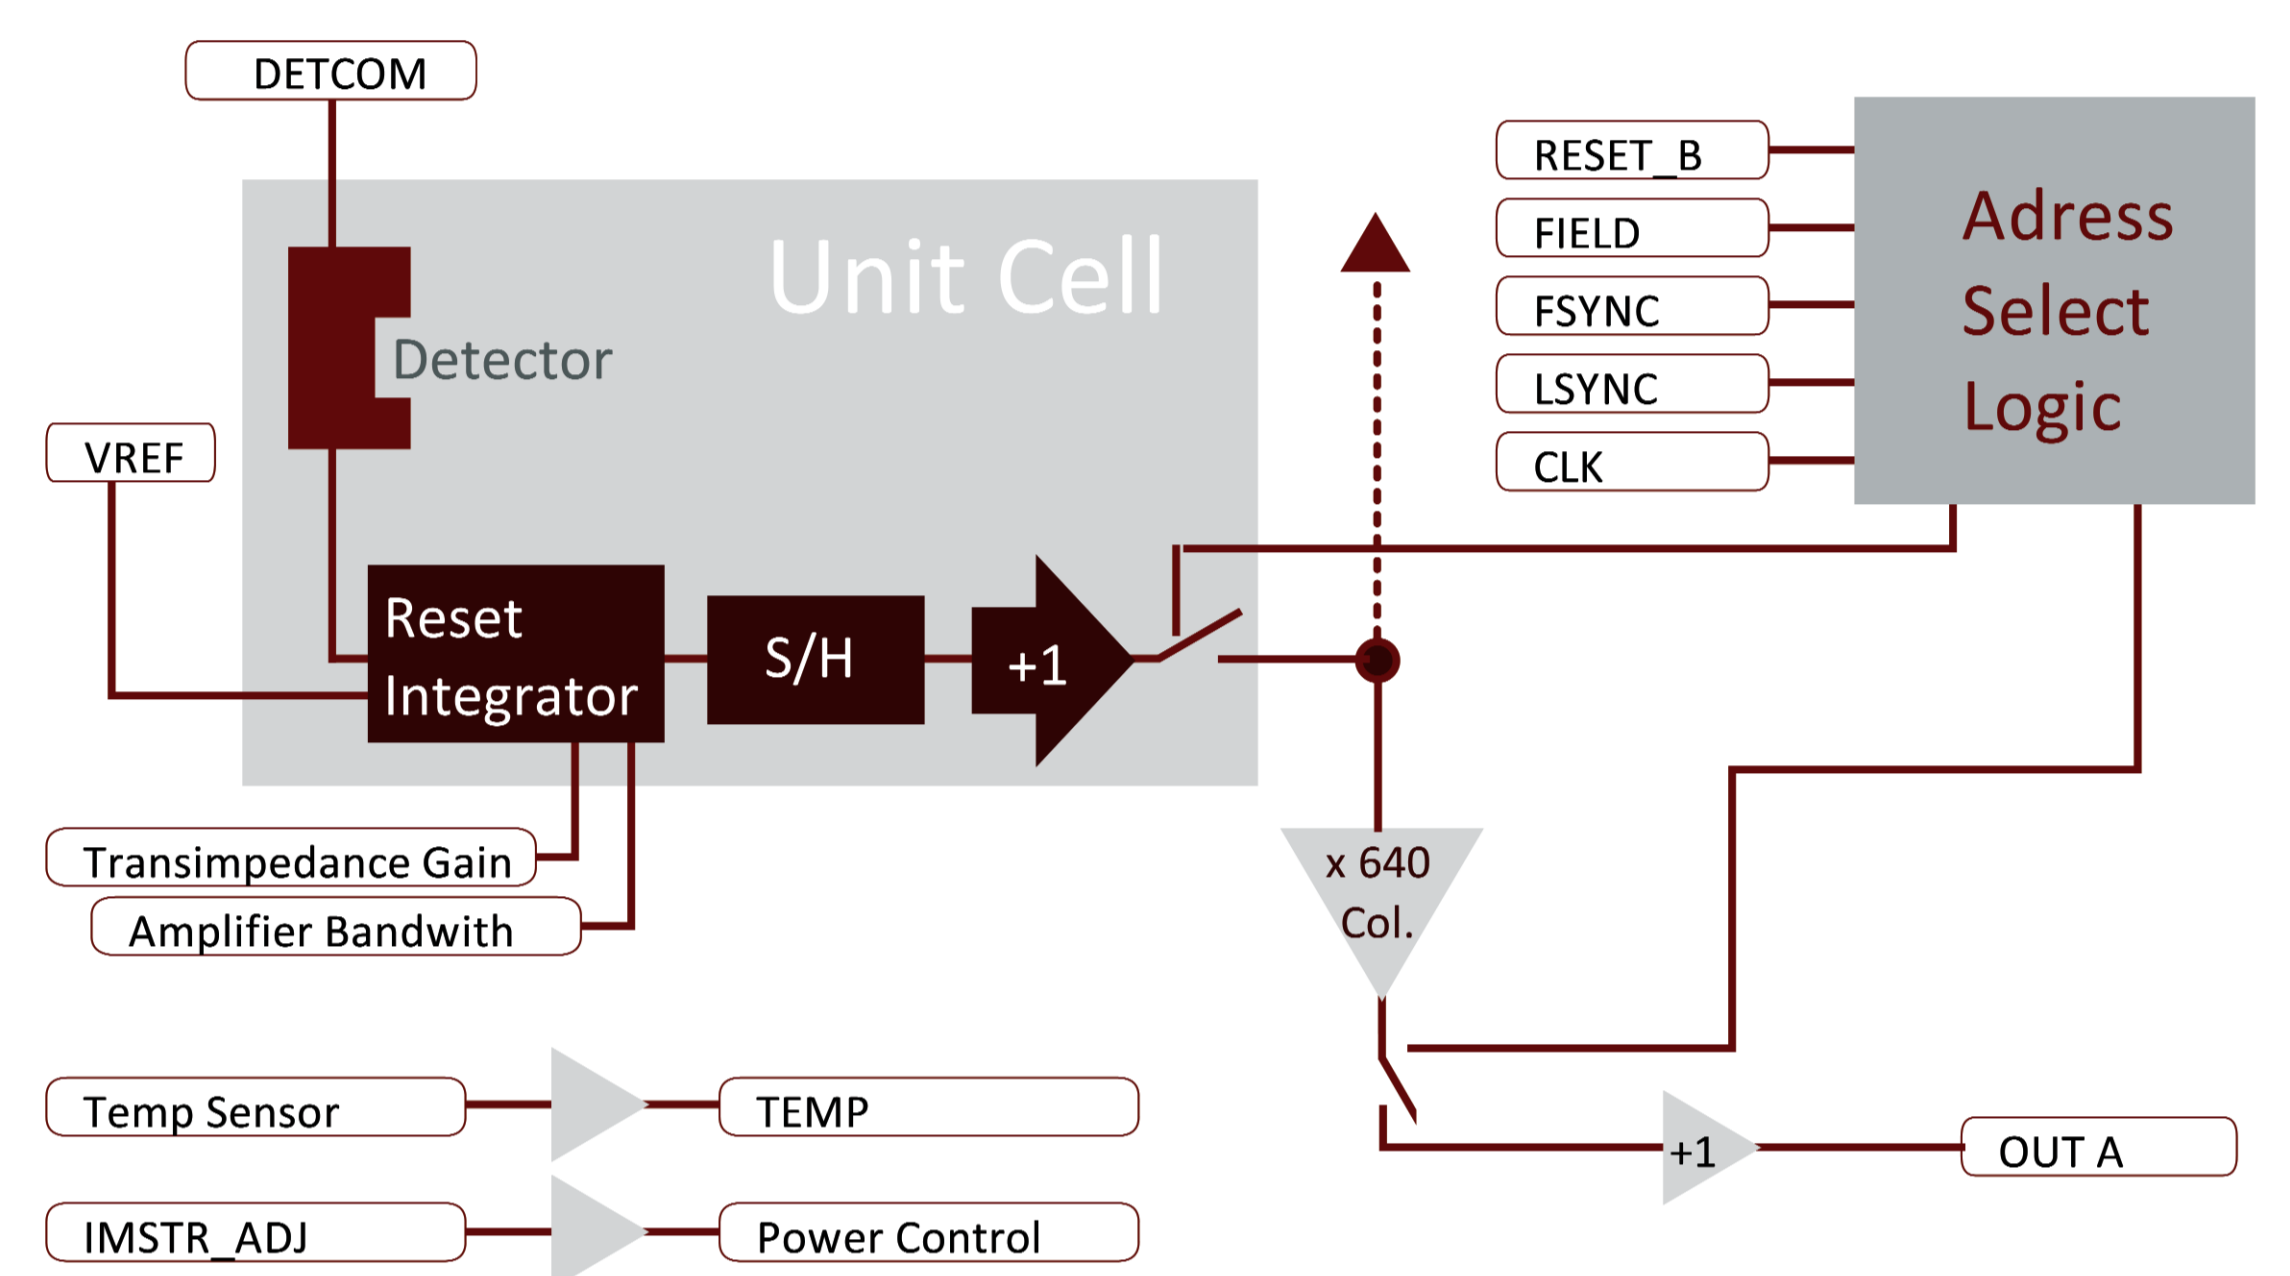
DETCOM

Unit Cell

Detector

VREF

Reset Integrator

S/H

+1

RESET_B

FIELD

FSYNC

LSYNC

CLK

Adress Select Logic

x 640 Col.

Transimpedance Gain

Amplifier Bandwith

Temp Sensor

TEMP

IMSTR_ADJ

Power Control

+1

OUT A